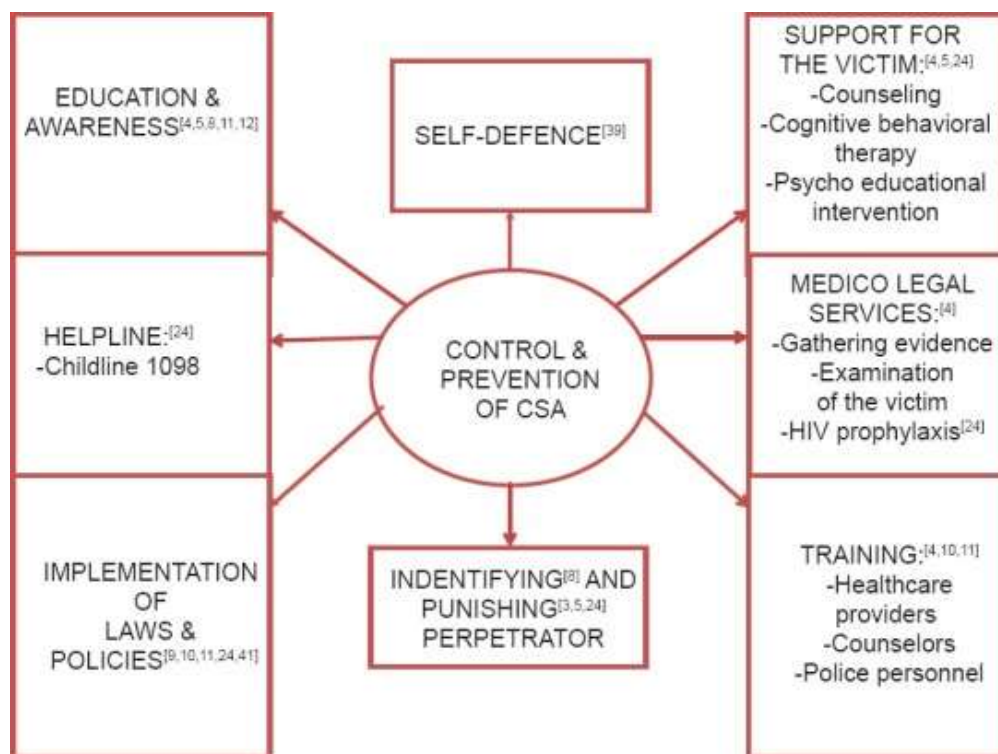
EDUCATION & AWARENESS$^{[4,5,8,11,12]}$

SELF-DEFENCE$^{[39]}$

SUPPORT FOR THE VICTIM:$^{[4,5,24]}$
-Counseling
-Cognitive behavioral therapy
-Psycho educational intervention

HELPLINE:$^{[24]}$
-Childline 1098

CONTROL & PREVENTION OF CSA

MEDICO LEGAL SERVICES:$^{[4]}$
-Gathering evidence
-Examination of the victim
-HIV prophylaxis$^{[24]}$

IMPLEMENTATION OF LAWS & POLICIES$^{[9,10,11,24,41]}$

INDENTIFYING$^{[8]}$ AND PUNISHING$^{[3,5,24]}$ PERPETRATOR

TRAINING:$^{[4,10,11]}$
-Healthcare providers
-Counselors
-Police personnel